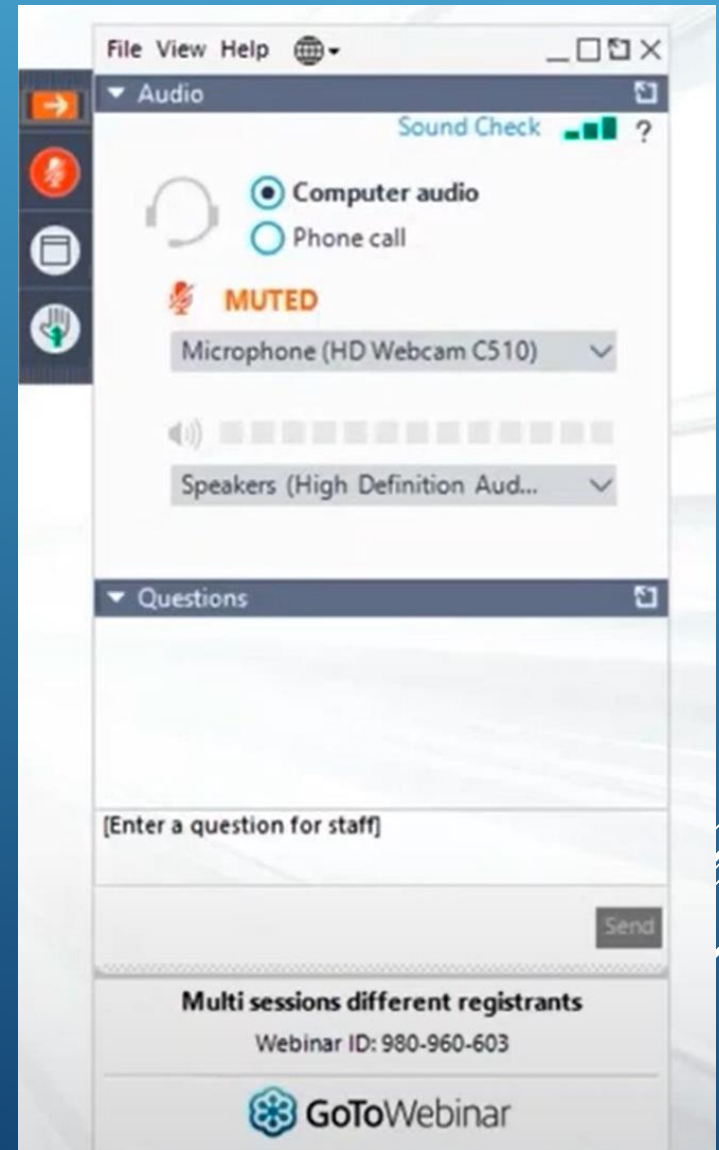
File View Help

Audio

Sound Check ?

Computer audio

Phone call

MUTED

Microphone (HD Webcam C510)

Speakers (High Definition Aud...

Questions

[Enter a question for staff]

Send

Multi sessions different registrants

Webinar ID: 980-960-603

GoToWebinar